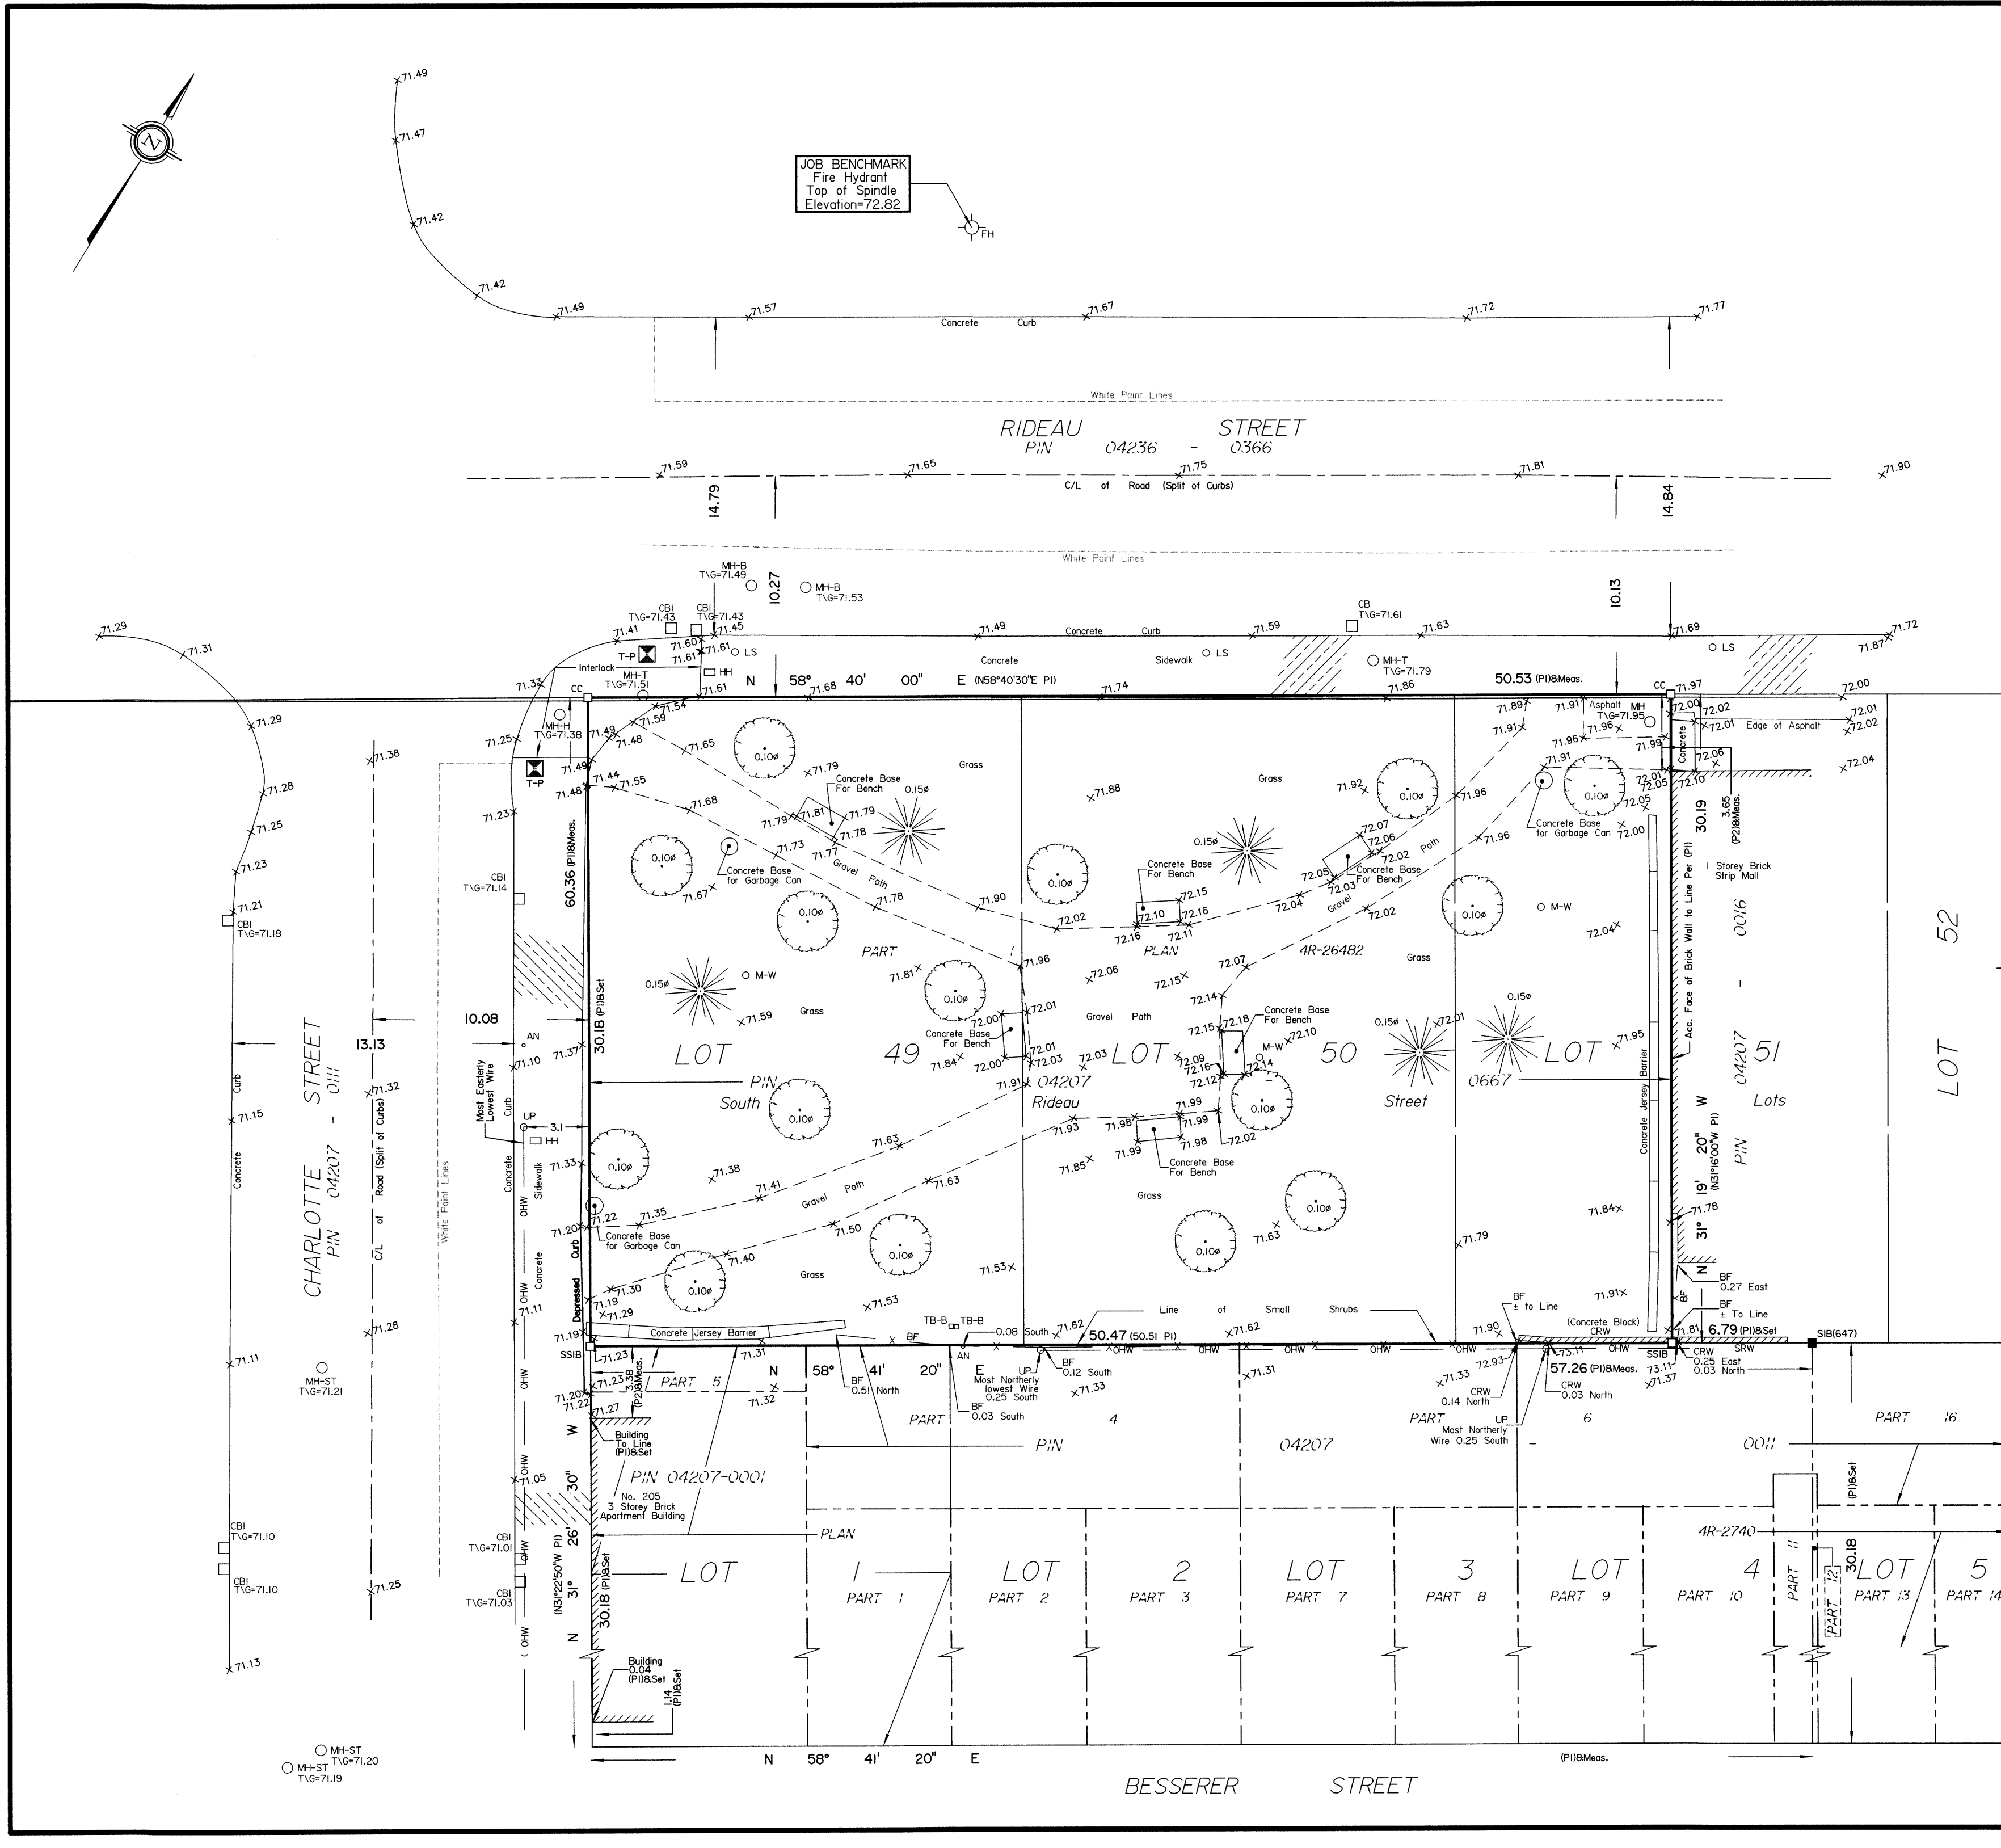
JOB BENCHMARK
Fire Hydrant
Top of Spindle
Elevation=72.82

FH

71.49
71.47
71.42
71.42
71.49
71.57
71.67
71.72
71.77
Concrete Curb
White Paint Lines

RIDEAU STREET
PIN 04236 - 0366

71.59
71.65
71.75
71.81
71.90
C/L of Road (Split of Curbs)
14.79
14.84
White Paint Lines

MH-B T\G=71.49
10.27
MH-B T\G=71.53
CBI T\G=71.43
CBI T\G=71.43
CB T\G=71.61
10.13
71.41
71.45
71.49
Concrete Curb
71.59
71.63
71.69
LS
71.87
71.72
71.29
71.31
71.60
71.61
LS
T-P
Concrete
Sidewalk
LS
MH-T T\G=71.79
Interlock
HH
MH-T T\G=71.51
71.33
71.61
N 58° 40' 00" E (N58°40'30"E PI)
71.74
71.86
50.53 (PI)&Meas.
CC
71.97
72.00
CC
71.68
71.89
71.91
Asphalt
MH T\G=71.95
72.00
72.02
72.01 Edge of Asphalt
72.01
72.02
72.04
MH-H T\G=71.38
71.25
71.54
71.59
71.49
71.48
71.65
71.91
71.96
71.96
71.99
Concrete
72.06
71.29
T-P
71.49
71.44
71.55
71.48
0.10ø
71.79
Concrete Base For Bench
0.15ø
Grass
Grass
71.88
71.92
0.10ø
71.91
0.10ø
72.01
72.10
72.05
72.05
3.65 (P2)&Meas.
30.19
71.28
71.23
71.68
71.79
71.81
71.79
71.78
71.96
71.96
Concrete Base for Garbage Can
72.00
71.25
71.23
71.73
71.77
0.15ø
72.07
72.06
Path
1 Storey Brick Strip Mall
CBI T\G=71.14
60.36 (PI)&Meas.
0.10ø
Concrete Base for Garbage Can
Gravel Path
Concrete Base For Bench
72.15
72.05
72.03
72.02
Concrete Base For Bench
0016
71.21
CBI T\G=71.18
71.67
0.10ø
71.78
0.10ø
71.90
72.10
72.16
72.04
Gravel
72.02
0.10ø
M-W
72.04
Acc. Face of Brick Wall to Line Per (PI)
72.02
72.16
72.11
PLAN
4R-26482
Grass
52
PART
71.96
71.81
0.10ø
72.06
72.15
72.07
M-W
72.14
0.15ø
0.15ø
30.18 (PI)&Set
71.59
Grass
72.01
Concrete Base For Bench
10.08
13.13
AN
72.00
72.01
Gravel Path
72.18
72.15
Concrete Base For Bench
0.15ø
72.01
71.95
CHARLOTTE STREET
PIN 04207 - 0111
Most Easterly Lowest Wire
71.10
71.37
LOT
49
Concrete Base For Bench
71.84
72.00
72.03
72.03
LOT
72.09
72.16
72.12
M-W
72.10
72.14
50
LOT
0667
04207
51
LOT
Curb
71.15
71.32
PIN
South
71.91
04207
Rideau
71.99
0.10ø
Street
Lots
Concrete
UP
3.1
HH
0.10ø
71.63
71.93
71.98
71.99
71.98
72.02
20" W PI
PIN
Concrete
Sidewalk
OHW
71.33
0.10ø
71.38
71.41
71.85
71.99
Concrete Base For Bench
(N31°16'00"W PI)
Concrete Jersey Barrier
C/L of Road (Split of Curbs)
White Paint Lines
Concrete
Gravel Path
71.63
Grass
19'
71.84
71.78
71.20
71.22
71.35
71.50
0.10ø
0.10ø
71.63
31°
Curb
Concrete Base for Garbage Can
71.40
0.10ø
71.79
Grass
71.53
N
BF 0.27 East
OHW
Depressed
71.30
71.19
71.29
0.10ø
71.53
Line of Small Shrubs
71.91
BF ± to Line
BF ± To Line
Concrete
71.11
71.19
TB-B
TB-B
0.08 South
71.62
50.47 (50.51 PI)
71.62
71.90
(Concrete Block) CRW
71.81
6.79 (PI)&Set
SIB(647)
71.28
Concrete Jersey Barrier
BF
AN
OHW
OHW
OHW
OHW
OHW
OHW
SSIB
SRW
71.11
MH-ST T\G=71.21
SSIB
71.23
71.23
3.38 (P2)&Meas.
71.31
N 58° 41' 20" E
UP
Most Northerly lowest Wire 0.25 South
BF 0.12 South
71.33
71.31
71.33
0.14 North
72.93
73.11
57.26 (PI)&Meas.
73.11
71.37
CRW 0.25 East 0.03 North
PART 5
71.32
BF 0.51 North
BF 0.03 South
CRW
CRW 0.03 North
71.20
71.22
71.27
PART
4
PART
UP
Most Northerly Wire 0.25 South
6
PART 16
W
Building To Line (PI)&Set
PIN
04207
-
0011
OHW
71.05
PIN 04207-0001
No. 205
3 Storey Brick Apartment Building
30"
(PI)&Set
CBI T\G=71.10
CBI T\G=71.01
26'
PLAN
4R-2740
30.18
CBI T\G=71.10
CBI T\G=71.03
(N31°22'50"W PI)
31°
30.18 (PI)&Set
LOT
1
PART 1
LOT
PART 2
2
PART 3
LOT
PART 7
3
PART 8
LOT
PART 9
4
PART 10
PART 11
PART 12
LOT
PART 13
5
PART 14
71.25
OHW
N
71.13
Building 0.04 (PI)&Set
1.14 (PI)&Set
MH-ST T\G=71.20
MH-ST T\G=71.19
N 58° 41' 20" E
(PI)&Meas.
BESSERER STREET